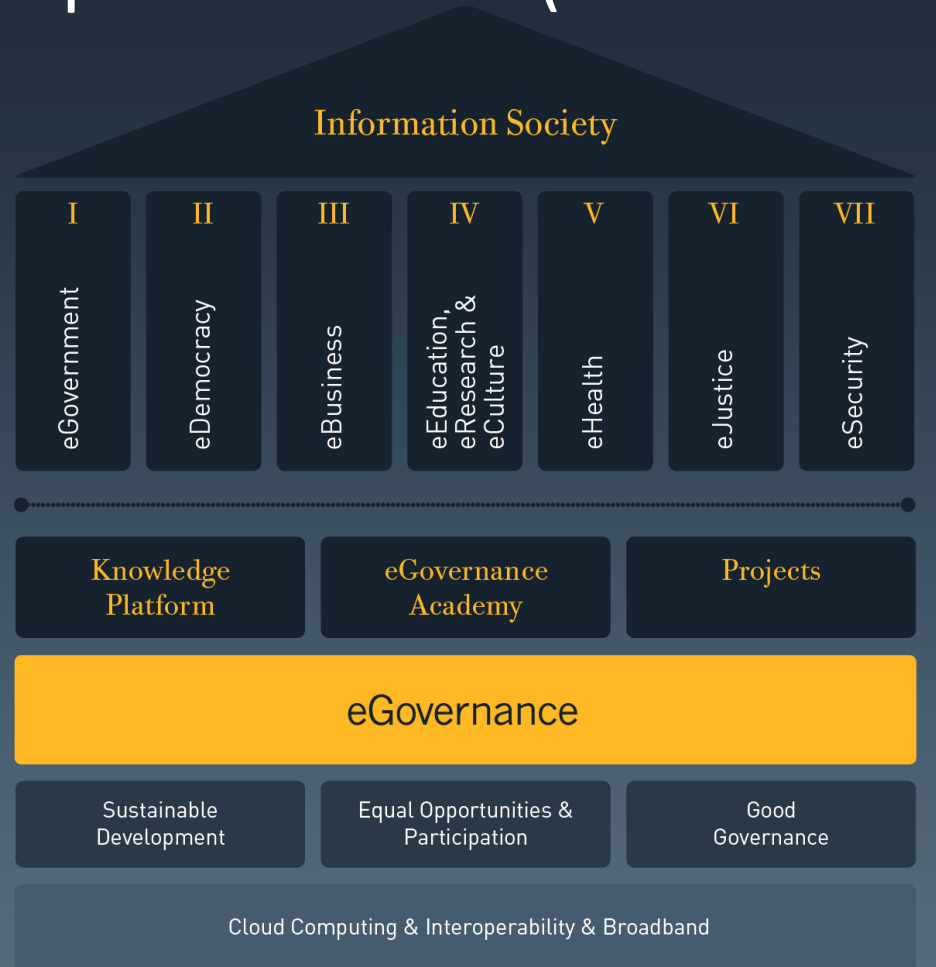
Information Society

I
eGovernment

II
eDemocracy

III
eBusiness

IV
eEducation, eResearch & eCulture

V
eHealth

VI
eJustice

VII
eSecurity

Knowledge Platform

eGovernance Academy

Projects

eGovernance

Sustainable Development

Equal Opportunities & Participation

Good Governance

Cloud Computing & Interoperability & Broadband